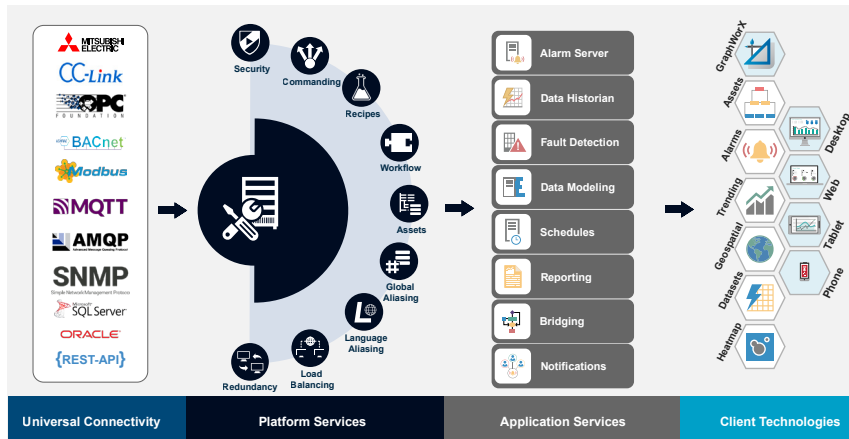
MITSUBISHI ELECTRIC
CC-Link
OPC FOUNDATION
BACnet
Modbus
MQTT
AMQP
Advanced Message Queuing Protocol
SNMP
Simple Network Management Protocol
Microsoft SQL Server
ORACLE
{REST-API}

Security
Commanding
Recipes
Workflow
Assets
Global Aliasing
Language Aliasing
Load Balancing
Redundancy

Alarm Server
Data Historian
Fault Detection
Data Modeling
Schedules
Reporting
Bridging
Notifications

GraphWorX
Assets
Alarms
Trending
Geospatial
Datasets
Heatmap
Desktop
Web
Tablet
Phone

Universal Connectivity
Platform Services
Application Services
Client Technologies